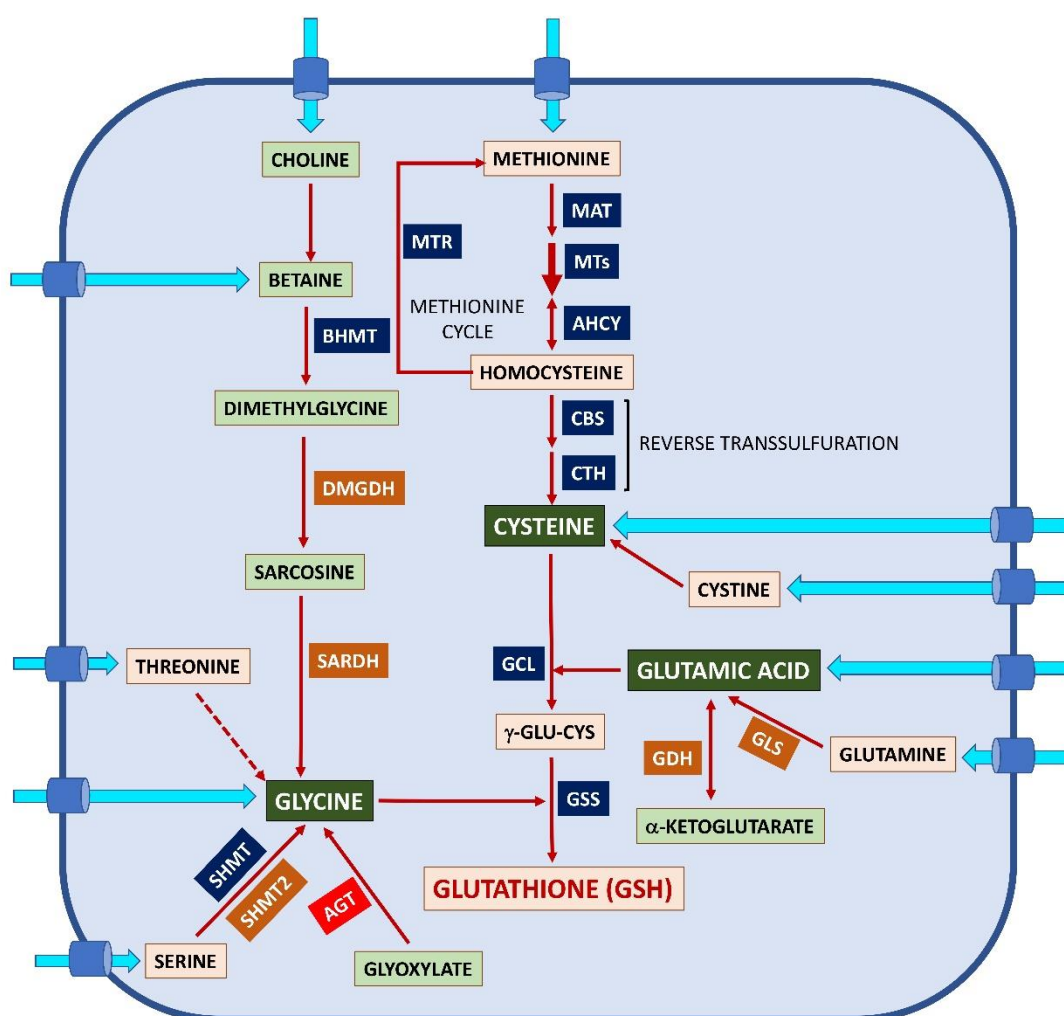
CHOLINE

METHIONINE

MTR

MAT

MTs

BETAINE

METHIONINE CYCLE

AHCY

BHMT

HOMOCYSTEINE

DIMETHYLGLYCINE

CBS

REVERSE TRANSSULFURATION

CTH

DMGDH

CYSTEINE

SARCOSINE

CYSTINE

SARDH

GCL

GLUTAMIC ACID

THREONINE

γ-GLU-CYS

GLS

GDH

GLUTAMINE

GLYCINE

GSS

α-KETOGLUTARATE

SHMT

SHMT2

AGT

GLUTATHIONE (GSH)

SERINE

GLYOXYLATE